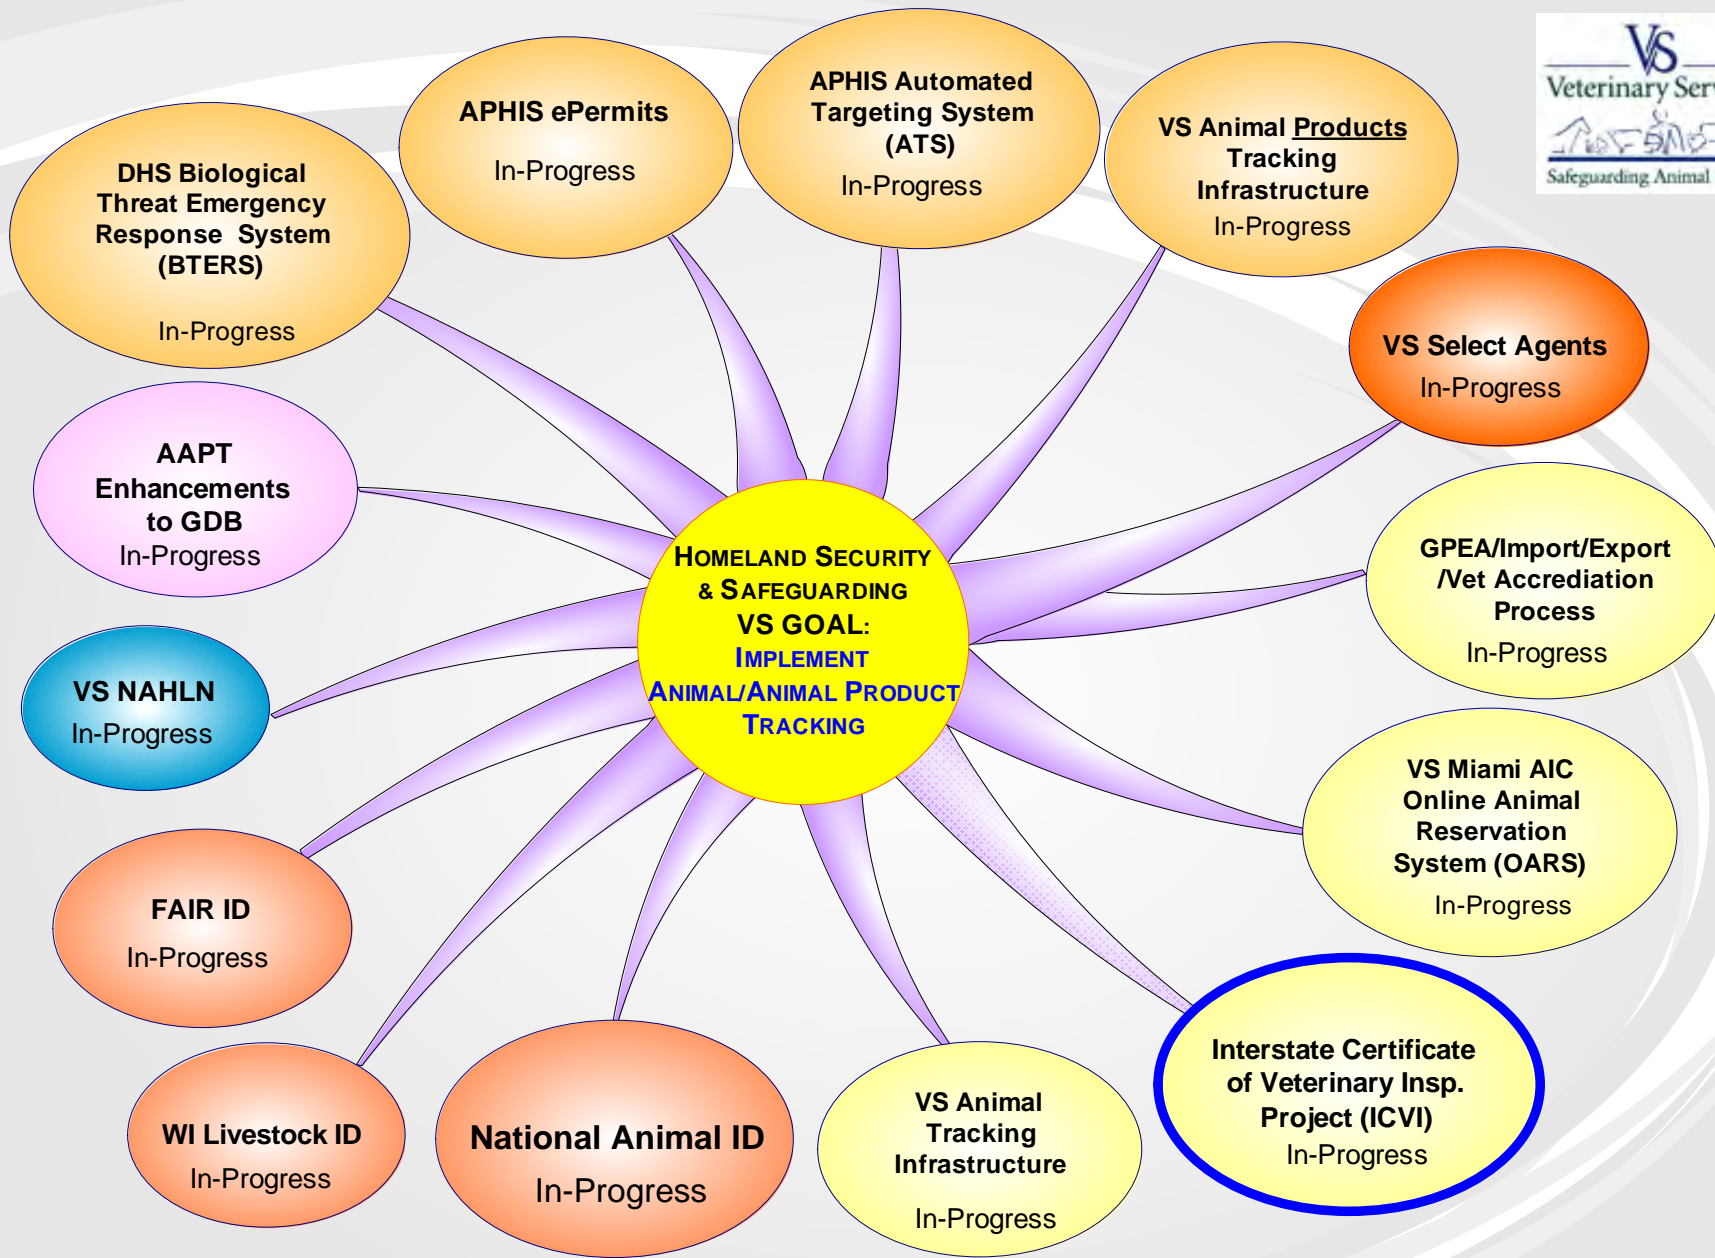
HOMELAND SECURITY & SAFEGUARDING VS GOAL: IMPLEMENT ANIMAL/ANIMAL PRODUCT TRACKING

DHS Biological Threat Emergency Response System (BTERS)
In-Progress

APHIS ePermits
In-Progress

APHIS Automated Targeting System (ATS)
In-Progress

VS Animal Products Tracking Infrastructure
In-Progress

VS Veterinary Ser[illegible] Safeguarding Animal

VS Select Agents
In-Progress

AAPT Enhancements to GDB
In-Progress

GPEA/Import/Export /Vet Accrediation Process
In-Progress

VS NAHLN
In-Progress

VS Miami AIC Online Animal Reservation System (OARS)
In-Progress

FAIR ID
In-Progress

Interstate Certificate of Veterinary Insp. Project (ICVI)
In-Progress

WI Livestock ID
In-Progress

National Animal ID
In-Progress

VS Animal Tracking Infrastructure
In-Progress